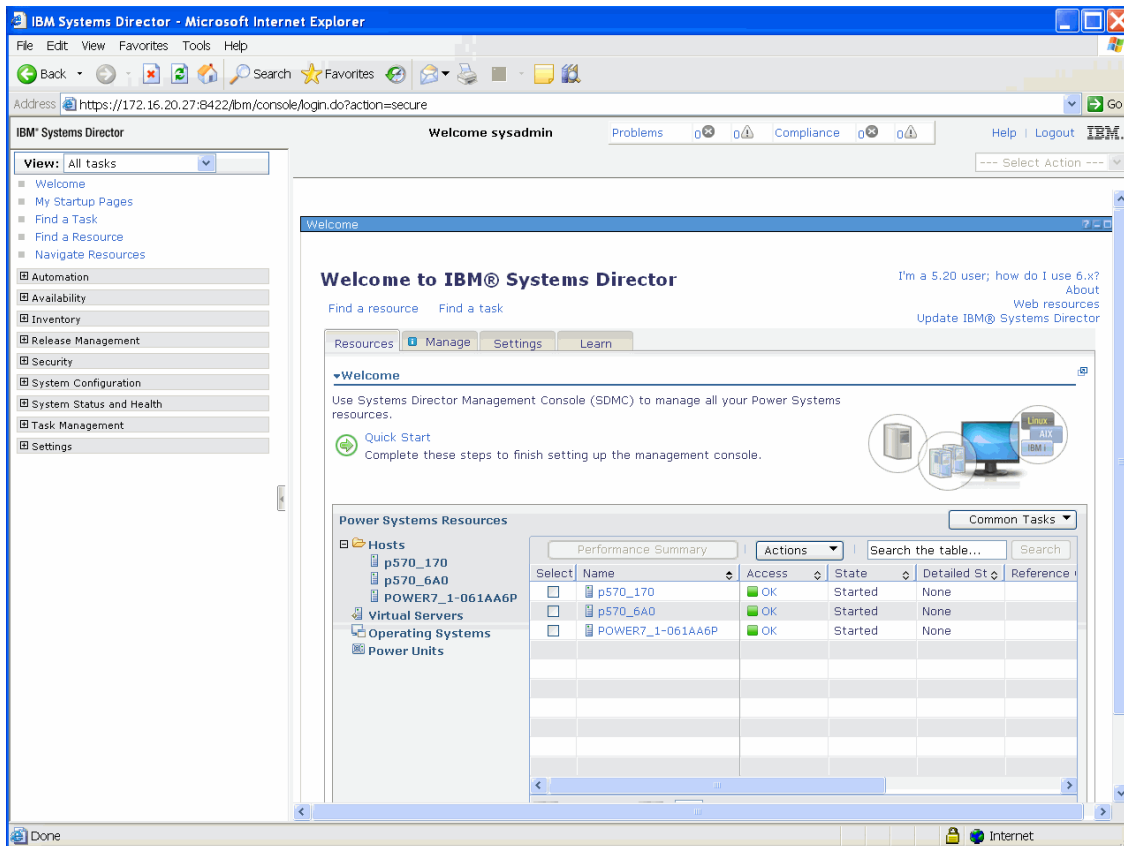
IBM Systems Director - Microsoft Internet Explorer

File Edit View Favorites Tools Help

Back Search Favorites

Address https://172.16.20.27:8422/ibm/console/login.do?action=secure Go

IBM® Systems Director

Welcome sysadmin

Problems 0 0 Compliance 0 0

Help | Logout IBM.

--- Select Action ---

View: All tasks

Welcome
My Startup Pages
Find a Task
Find a Resource
Navigate Resources

Automation
Availability
Inventory
Release Management
Security
System Configuration
System Status and Health
Task Management
Settings

Welcome

Welcome to IBM® Systems Director

I'm a 5.20 user; how do I use 6.x?
About
Web resources
Update IBM® Systems Director

Find a resource Find a task

Resources Manage Settings Learn

Welcome

Use Systems Director Management Console (SDMC) to manage all your Power Systems resources.

Quick Start
Complete these steps to finish setting up the management console.

Linux
AIX
IBM i

Power Systems Resources

Common Tasks

Hosts
p570_170
p570_6A0
POWER7_1-061AA6P
Virtual Servers
Operating Systems
Power Units

Performance Summary Actions Search the table... Search

| Select | Name | Access | State | Detailed St | Reference |
|---|---|---|---|---|---|
| | p570_170 | OK | Started | None | |
| | p570_6A0 | OK | Started | None | |
| | POWER7_1-061AA6P | OK | Started | None | |

Done Internet